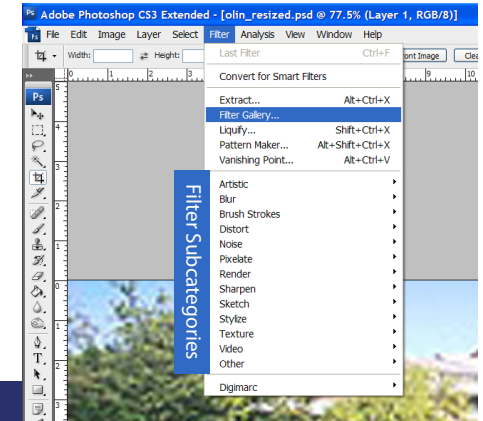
Adobe Photoshop CS3 Extended - [olin_resized.psd @ 77.5% (Layer 1, RGB/8)]

File Edit Image Layer Select Filter Analysis View Window Help

Width: Height: ont Image Clea

Ps

| Last Filter | Ctrl+F |
|---|---|
| Convert for Smart Filters | |
| Extract... | Alt+Ctrl+X |
| Filter Gallery... | |
| Liquify... | Shift+Ctrl+X |
| Pattern Maker... | Alt+Shift+Ctrl+X |
| Vanishing Point... | Alt+Ctrl+V |
| Artistic | |
| Blur | |
| Brush Strokes | |
| Distort | |
| Noise | |
| Pixelate | |
| Render | |
| Sharpen | |
| Sketch | |
| Stylize | |
| Texture | |
| Video | |
| Other | |
| Digimarc | |

Filter Subcategories

5 9 10